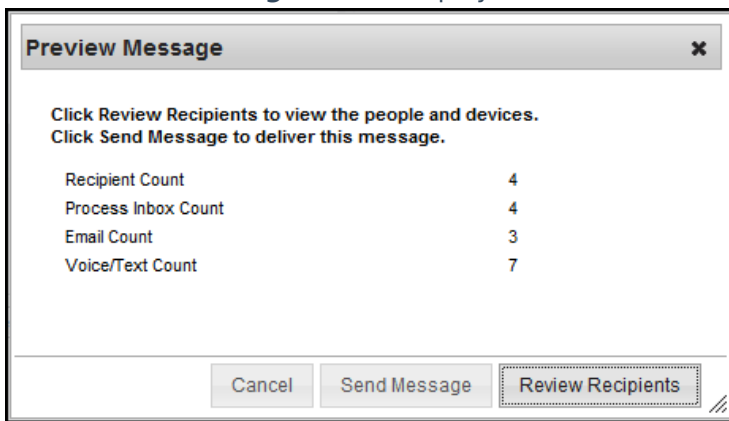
Preview Message

Click Review Recipients to view the people and devices.
Click Send Message to deliver this message.

| | |
|---|---|
| Recipient Count | 4 |
| Process Inbox Count | 4 |
| Email Count | 3 |
| Voice/Text Count | 7 |

Cancel Send Message Review Recipients